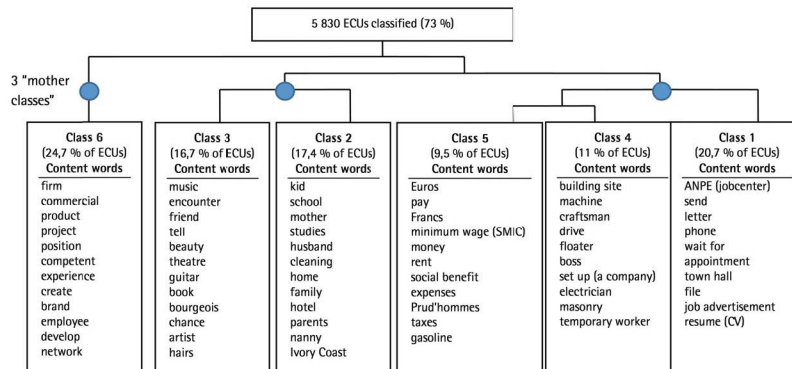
5 830 ECUs classified (73 %)

3 "mother classes"

Class 6
(24,7 % of ECUs)
Content words
firm
commercial
product
project
position
competent
experience
create
brand
employee
develop
network

Class 3
(16,7 % of ECUs)
Content words
music
encounter
friend
tell
beauty
theatre
guitar
book
bourgeois
chance
artist
hairs

Class 2
(17,4 % of ECUs)
Content words
kid
school
mother
studies
husband
cleaning
home
family
hotel
parents
nanny
Ivory Coast

Class 5
(9,5 % of ECUs)
Content words
Euros
pay
Francs
minimum wage (SMIC)
money
rent
social benefit
expenses
Prud'hommes
taxes
gasoline

Class 4
(11 % of ECUs)
Content words
building site
machine
craftsman
drive
floater
boss
set up (a company)
electrician
masonry
temporary worker

Class 1
(20,7 % of ECUs)
Content words
ANPE (jobcenter)
send
letter
phone
wait for
appointment
town hall
file
job advertisement
resume (CV)